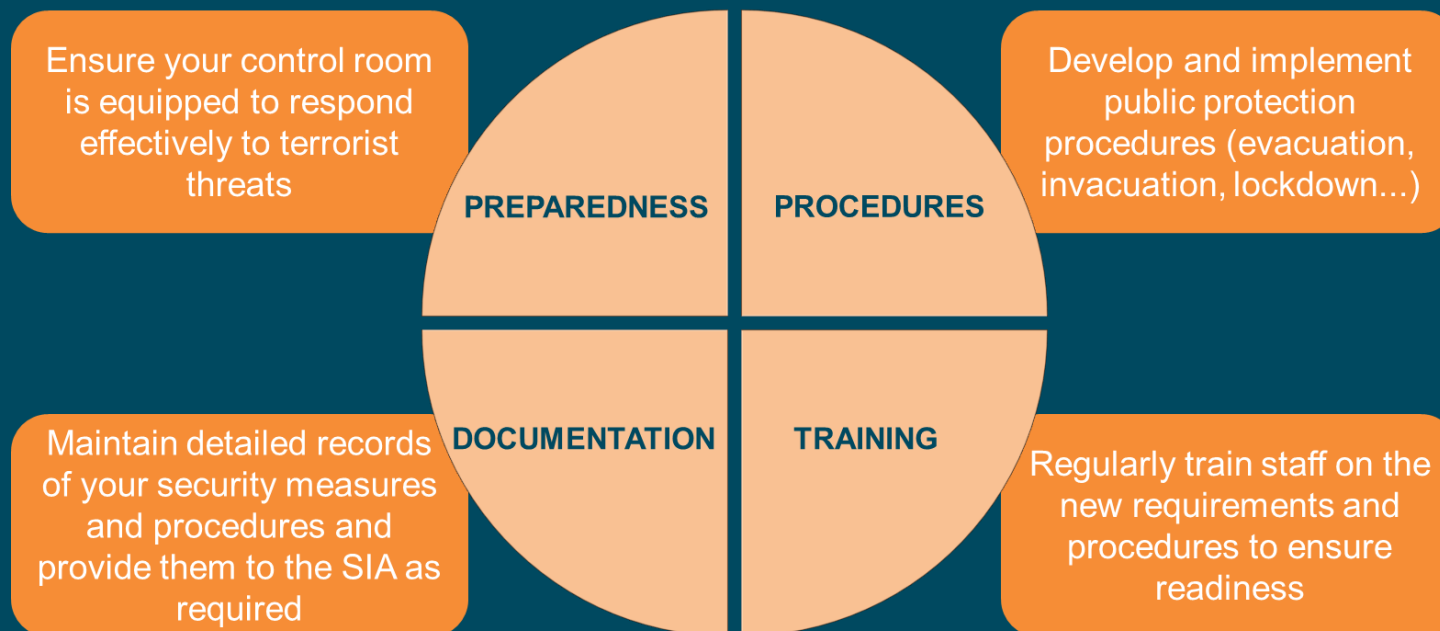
Ensure your control room is equipped to respond effectively to terrorist threats

PREPAREDNESS

PROCEDURES

Develop and implement public protection procedures (evacuation, invacuation, lockdown...)

DOCUMENTATION

TRAINING

Maintain detailed records of your security measures and procedures and provide them to the SIA as required

Regularly train staff on the new requirements and procedures to ensure readiness